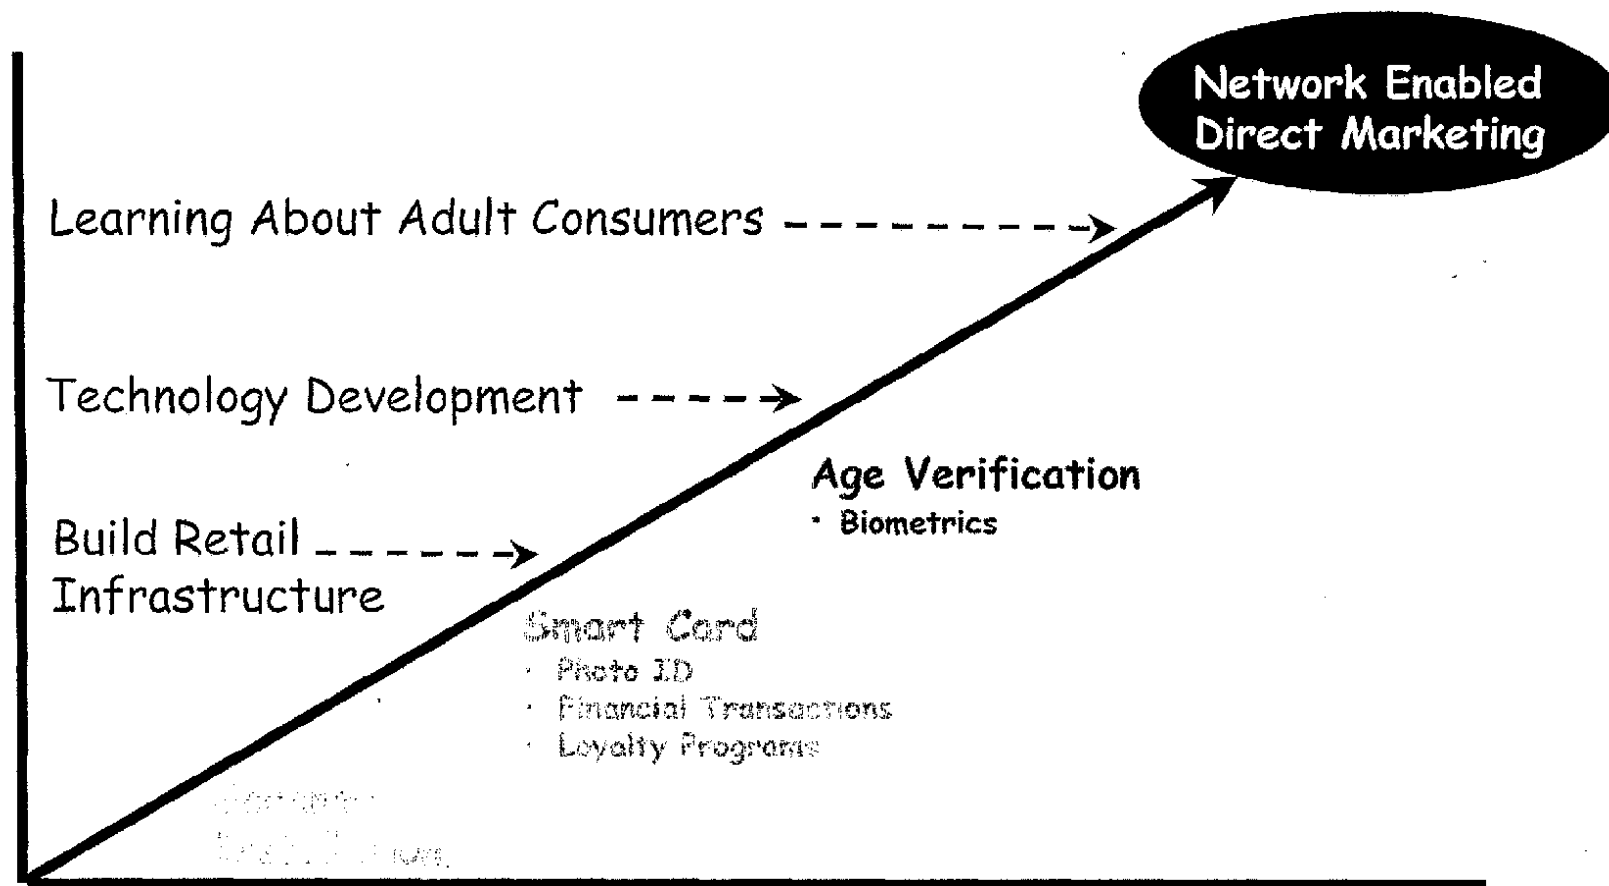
Network Enabled Direct Marketing

Learning About Adult Consumers

Technology Development

Age Verification
• Biometrics

Build Retail Infrastructure

Smart Card
• Photo ID
• Financial Transactions
• Loyalty Programs

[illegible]
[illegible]